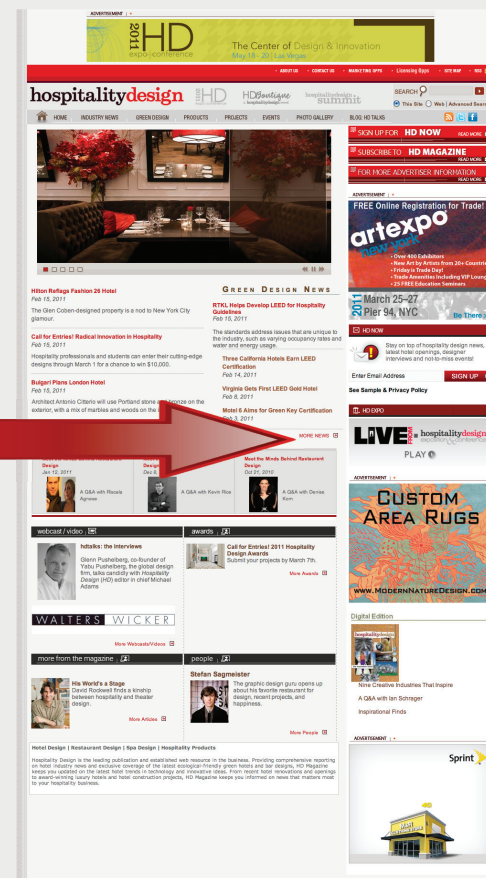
ADVERTISEMENT | ×

2011 HD expo+conference
The Center of Design & Innovation
May 18 - 20 | Las Vegas

• ABOUT US • CONTACT US • MARKETING OPPS • Licensing Opps • SITE MAP • RSS

hospitalitydesign
HD Boutique
hospitalitydesign summit
SEARCH
This Site Web | Advanced Search

HOME INDUSTRY NEWS GREEN DESIGN PRODUCTS PROJECTS EVENTS PHOTO GALLERY BLOG: HD TALKS

SIGN UP FOR HD NOW READ MORE
SUBSCRIBE TO HD MAGAZINE READ MORE
FOR MORE ADVERTISER INFORMATION READ MORE

ADVERTISEMENT | ×
FREE Online Registration for Trade!
artexpo new york
• Over 400 Exhibitors
• New Art by Artists from 20+ Countries
• Friday is Trade Day!
• Trade Amenities including VIP Lounge
• 25 FREE Education Seminars
2011 March 25–27 Pier 94, NYC Be There

Hilton Reflags Fashion 26 Hotel
Feb 15, 2011
The Glen Coben-designed property is a nod to New York City glamour.

Call for Entries! Radical Innovation in Hospitality
Feb 15, 2011
Hospitality professionals and students can enter their cutting-edge designs through March 1 for a chance to win $10,000.

Bulgari Plans London Hotel
Feb 15, 2011
Architect Antonio Citterio will use Portland stone and bronze on the exterior, with a mix of marbles and woods on the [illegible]

Green Design News
RTKL Helps Develop LEED for Hospitality Guidelines
Feb 15, 2011
The standards address issues that are unique to the industry, such as varying occupancy rates and water and energy usage.

Three California Hotels Earn LEED Certification
Feb 14, 2011

Virginia Gets First LEED Gold Hotel
Feb 8, 2011

Motel 6 Aims for Green Key Certification
Feb 3, 2011

MORE NEWS

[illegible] Design
Jan 12, 2011
A Q&A with Rossia Agnese

Design
Dec 8, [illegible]
A Q&A with Kevin Roe

Meet the Minds Behind Restaurant Design
Oct 21, 2010
A Q&A with Denise Korn

HD NOW
Stay on top of hospitality design news, latest hotel openings, designer interviews and not-to-miss events!
Enter Email Address SIGN UP
See Sample & Privacy Policy

HD EXPO
LIVE from hospitalitydesign expo & conference
PLAY

webcast / video
hdtalks: the interviews
Glenn Pushelberg, co-founder of Yabu Pushelberg, the global design firm, talks candidly with Hospitality Design (HD) editor in chief Michael Adams

WALTERS WICKER
More Webcasts/Videos

awards
Call for Entries! 2011 Hospitality Design Awards
Submit your projects by March 7th.
More Awards

ADVERTISEMENT | ×
CUSTOM AREA RUGS
WWW.MODERNNATUREDESIGN.COM

more from the magazine
His World's a Stage
David Rockwell finds a kinship between hospitality and theater design.
More Articles

people
Stefan Sagmeister
The graphic design guru opens up about his favorite restaurant for design, recent projects, and happiness.
More People

Digital Edition
hospitalitydesign
Nine Creative Industries That Inspire
A Q&A with Ian Schrager
Inspirational Finds

Hotel Design | Restaurant Design | Spa Design | Hospitality Products
Hospitality Design is the leading publication and established web resource in the business. Providing comprehensive reporting on hotel industry news and exclusive coverage of the latest ecological-friendly green hotels and bar designs, HD Magazine keeps you updated on the latest hotel trends in technology and innovative ideas. From recent hotel renovations and openings to award-winning luxury hotels and hotel construction projects, HD Magazine keeps you informed on news that matters most to your hospitality business.

ADVERTISEMENT | ×
Sprint